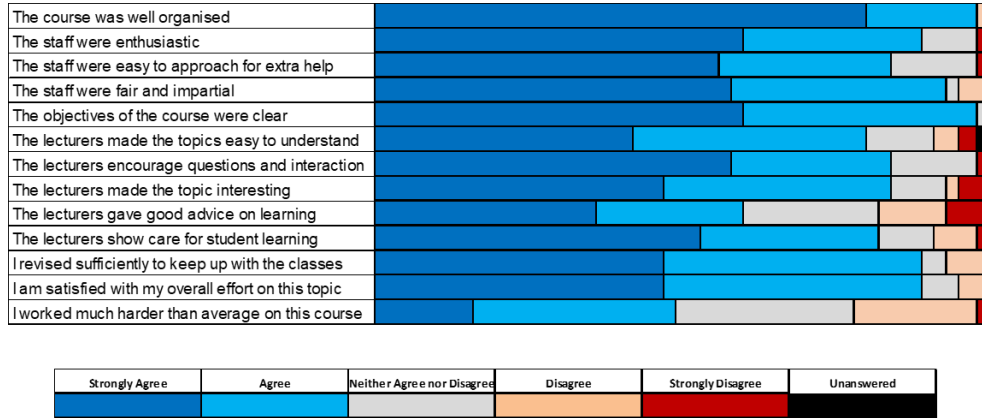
The course was well organised
The staff were enthusiastic
The staff were easy to approach for extra help
The staff were fair and impartial
The objectives of the course were clear
The lecturers made the topics easy to understand
The lecturers encourage questions and interaction
The lecturers made the topic interesting
The lecturers gave good advice on learning
The lecturers show care for student learning
I revised sufficiently to keep up with the classes
I am satisfied with my overall effort on this topic
I worked much harder than average on this course

| Strongly Agree | Agree | Neither Agree nor Disagree | Disagree | Strongly Disagree | Unanswered |
|---|---|---|---|---|---|
| | | | | | |